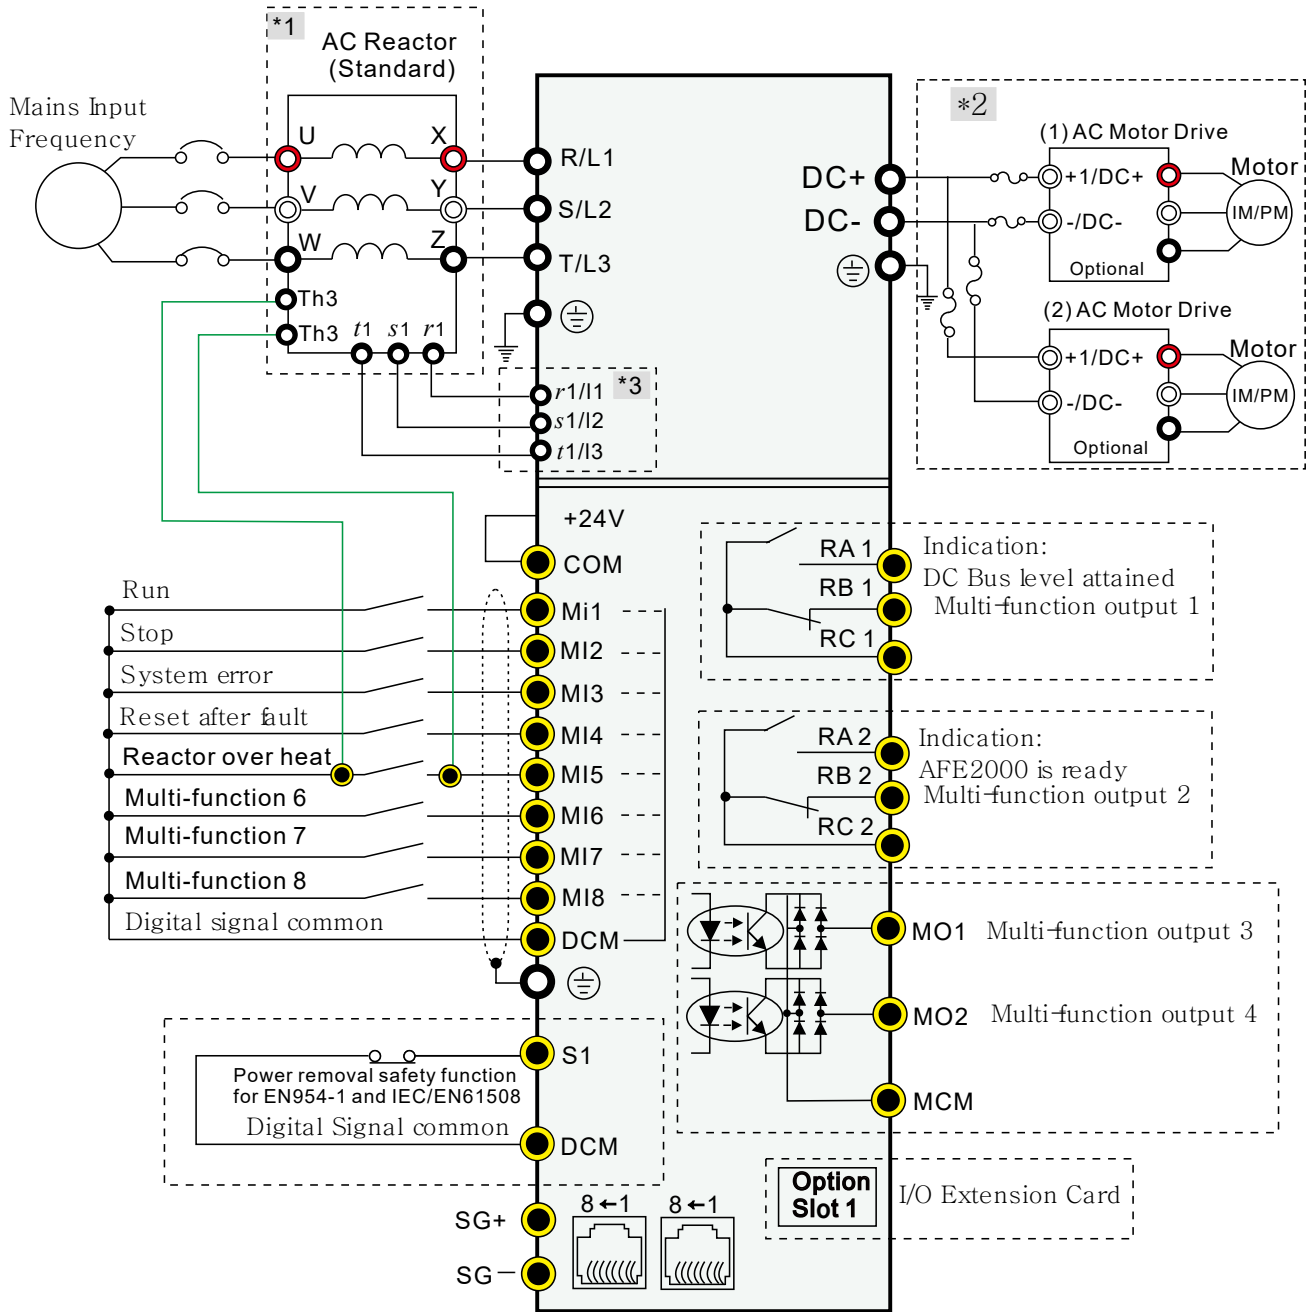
*1
AC Reactor
(Standard)

Mains Input
Frequency

U
X
V
Y
W
Z
Th3
Th3
$t1$ $s1$ $r1$

R/L1
S/L2
T/L3

$r1$/l1
$s1$/l2
$t1$/l3
*3

DC+
DC-

*2
(1) AC Motor Drive
+1/DC+
-/DC-
Optional
Motor
IM/PM
(2) AC Motor Drive
+1/DC+
-/DC-
Optional
Motor
IM/PM

+24V
COM
Run
Stop
System error
Reset after fault
Reactor over heat
Multi-function 6
Multi-function 7
Multi-function 8
Digital signal common
Mi1
MI2
MI3
MI4
MI5
MI6
MI7
MI8
DCM

RA 1
RB 1
RC 1
Indication:
DC Bus level attained
Multi-function output 1

RA 2
RB 2
RC 2
Indication:
AFE2000 is ready
Multi-function output 2

MO1 Multi-function output 3
MO2 Multi-function output 4
MCM

Power removal safety function
for EN954-1 and IEC/EN61508
Digital Signal common
S1
DCM

SG+
SG−
8←1
8←1

Option
Slot 1
I/O Extension Card